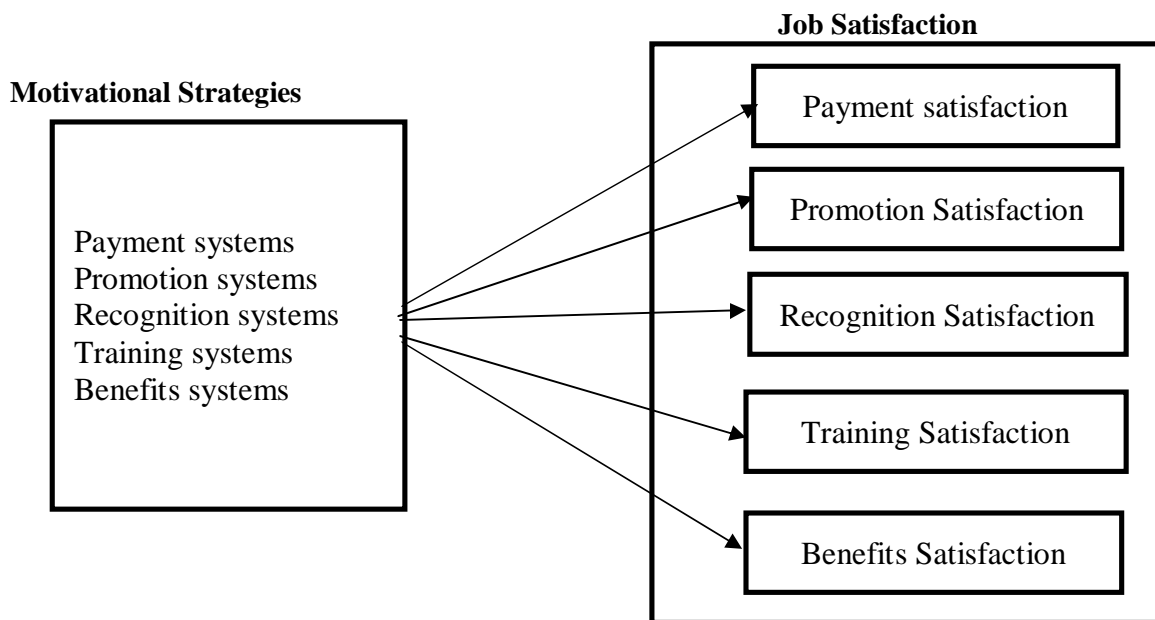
Motivational Strategies

Payment systems
Promotion systems
Recognition systems
Training systems
Benefits systems

Job Satisfaction

Payment satisfaction

Promotion Satisfaction

Recognition Satisfaction

Training Satisfaction

Benefits Satisfaction